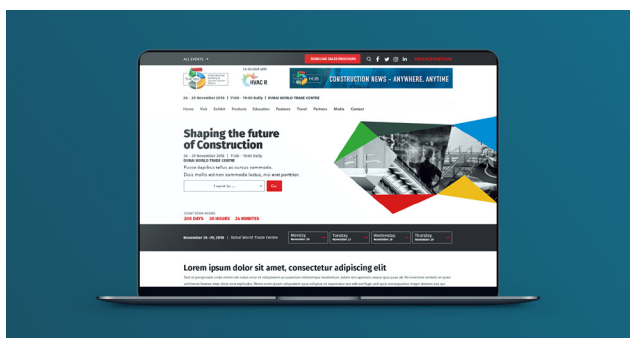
ALL EVENTS ▾
DOWNLOAD SALES BROCHURE
REGISTER FOR FREE
Co-located with
HVAC R
HUB
CONSTRUCTION NEWS - ANYWHERE, ANYTIME
26 - 29 November 2018 | 11:00 - 19:00 Daily | DUBAI WORLD TRADE CENTRE
Home Visit Exhibit Products Education Features Travel Partners Media Contact

Shaping the future of Construction
26 - 29 November 2018 | 11:00 - 19:00 Daily
DUBAI WORLD TRADE CENTRE
Fusce dapibus tellus ac cursus commodo.
Duis mollis euismod commodo luctus, nisi erat porttitor.
I want to ...
Go

COUNT DOWN BEGINS
200 DAYS 20 HOURS 24 MINUTES

November 26 - 29, 2018 | Dubai World Trade Centre
Monday November 26
Tuesday November 27
Wednesday November 28
Thursday November 29

Lorem ipsum dolor sit amet, consectetur adipiscing elit
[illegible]